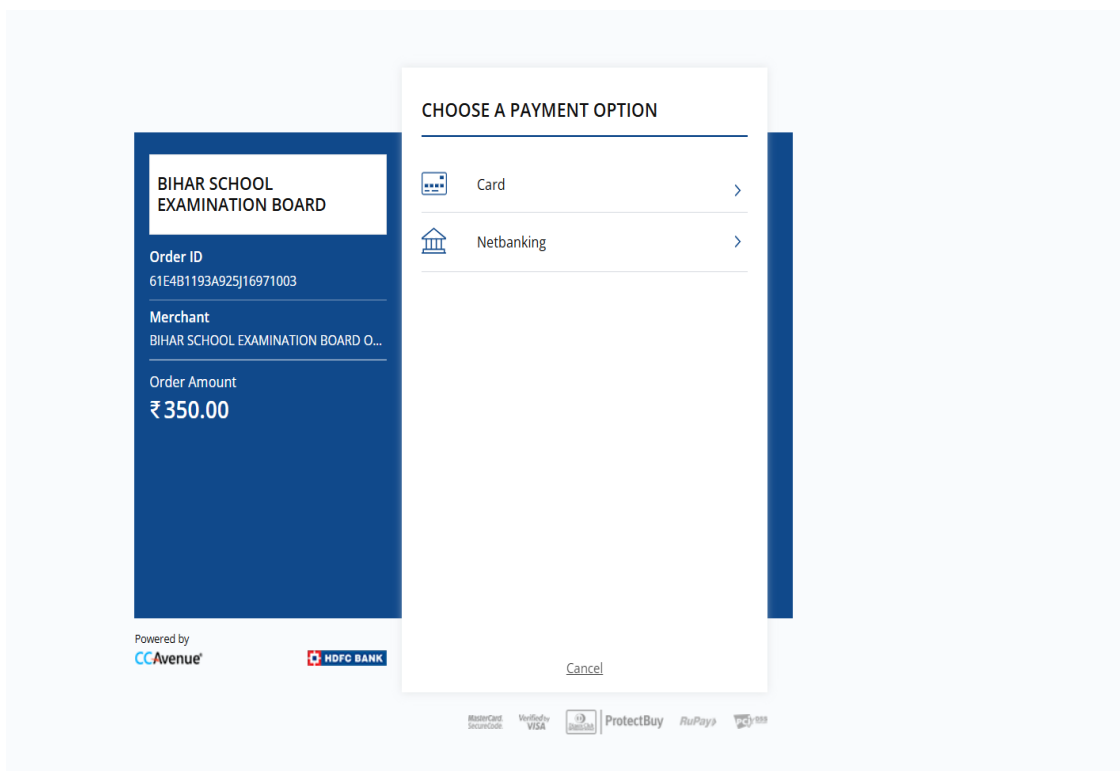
BIHAR SCHOOL EXAMINATION BOARD

Order ID
61E4B1193A925J16971003

Merchant
BIHAR SCHOOL EXAMINATION BOARD O...

Order Amount
₹350.00

Powered by
CCAvenue®

HDFC BANK

CHOOSE A PAYMENT OPTION

Card

Netbanking

Cancel

MasterCard SecureCode Verified by VISA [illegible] ProtectBuy RuPay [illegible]